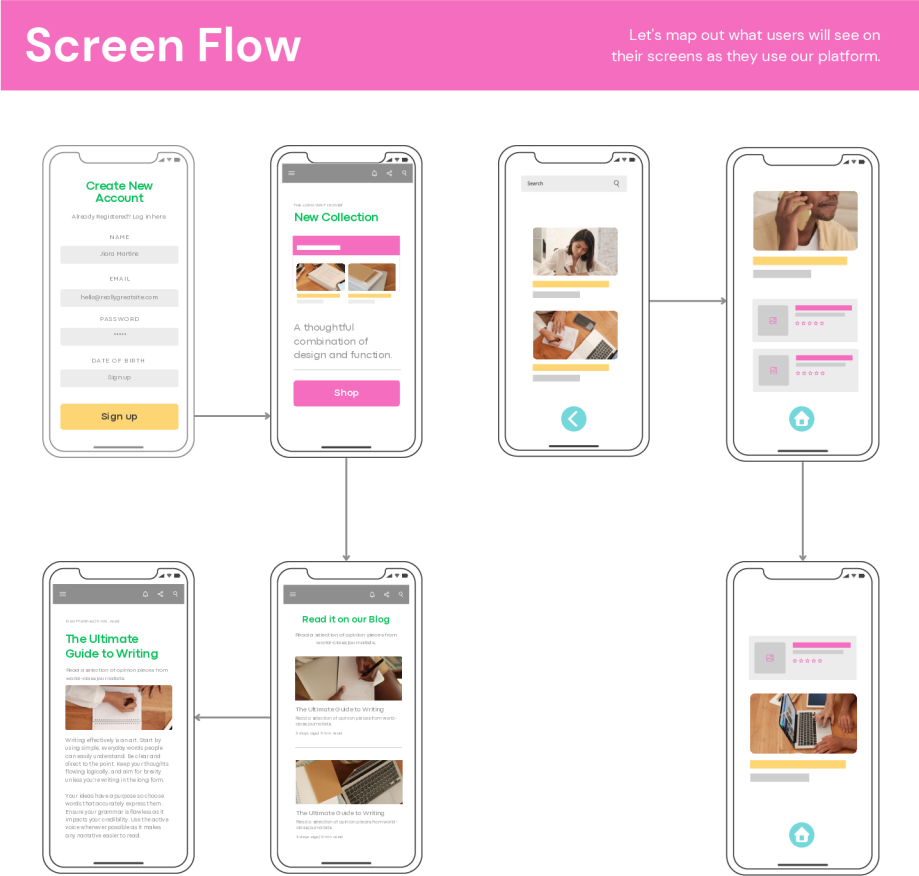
Screen Flow

Let's map out what users will see on their screens as they use our platform.

Create New Account

Already Registered? Log in here.

NAME

Aiko Martins

EMAIL

hello@reallygreatsite.com

PASSWORD

*****

DATE OF BIRTH

Sign up

Sign up

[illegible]

New Collection

A thoughtful combination of design and function.

Shop

Search

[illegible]

The Ultimate Guide to Writing

Read a selection of opinion pieces from world-class journalists.

Writing effectively is an art. Start by using simple, everyday words people can easily understand. Be clear and direct to the point. Keep your thoughts flowing logically, and aim for brevity unless you're writing in the long form.

Your ideas have a purpose so choose words that accurately express them. Ensure your grammar is flawless as it impacts your credibility. Use the active voice whenever possible as it makes any narrative easier to read.

Read it on our Blog

Read a selection of opinion pieces from world-class journalists.

The Ultimate Guide to Writing

Read a selection of opinion pieces from world-class journalists.

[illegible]

The Ultimate Guide to Writing

Read a selection of opinion pieces from world-class journalists.

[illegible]